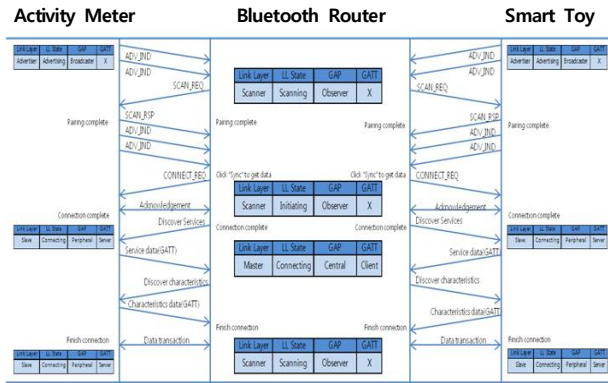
Activity Meter

Bluetooth Router

Smart Toy

| Link Layer | LL State | GAP | GATT |
|---|---|---|---|
| Advertiser | Advertising | Broadcaster | X |

ADV_IND
ADV_IND
SCAN_REQ
Pairing complete
SCAN_RSP
ADV_IND
ADV_IND
CONNECT_REQ
Acknowledgement
Connection complete

| Link Layer | LL State | GAP | GATT |
|---|---|---|---|
| Slave | Connecting | Peripheral | Server |

Discover Services
Service data(GATT)
Discover characteristics
Characteristics data(GATT)
Finish connection
Data transaction

| Link Layer | LL State | GAP | GATT |
|---|---|---|---|
| Slave | Connecting | Peripheral | Server |

| Link Layer | LL State | GAP | GATT |
|---|---|---|---|
| Scanner | Scanning | Observer | X |

Pairing complete
Pairing complete
Click "Sync" to get data
Click "Sync" to get data

| Link Layer | LL State | GAP | GATT |
|---|---|---|---|
| Scanner | Initiating | Observer | X |

Connection complete
Connection complete

| Link Layer | LL State | GAP | GATT |
|---|---|---|---|
| Master | Connecting | Central | Client |

Finish connection
Finish connection

| Link Layer | LL State | GAP | GATT |
|---|---|---|---|
| Scanner | Scanning | Observer | X |

| Link Layer | LL State | GAP | GATT |
|---|---|---|---|
| Advertiser | Advertising | Broadcaster | X |

ADV_IND
ADV_IND
SCAN_REQ
Pairing complete
SCAN_RSP
ADV_IND
ADV_IND
CONNECT_REQ
Acknowledgement
Connection complete
Discover Services

| Link Layer | LL State | GAP | GATT |
|---|---|---|---|
| Slave | Connecting | Peripheral | Server |

Service data(GATT)
Discover characteristics
Characteristics data(GATT)
Finish connection
Data transaction

| Link Layer | LL State | GAP | GATT |
|---|---|---|---|
| Slave | Connecting | Peripheral | Server |